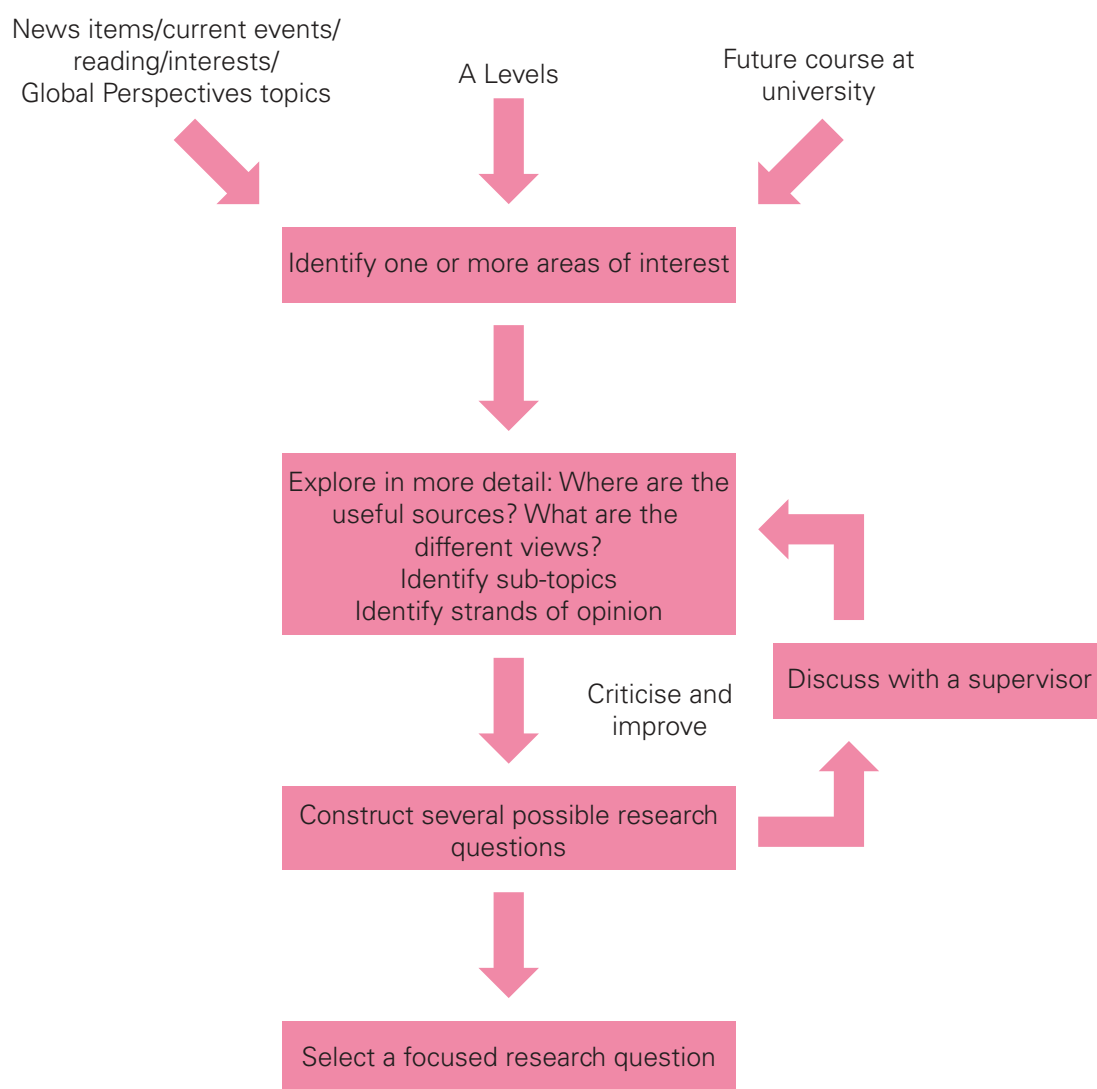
News items/current events/ reading/interests/ Global Perspectives topics

A Levels

Future course at university

Identify one or more areas of interest

Explore in more detail: Where are the useful sources? What are the different views?
Identify sub-topics
Identify strands of opinion

Criticise and improve

Discuss with a supervisor

Construct several possible research questions

Select a focused research question